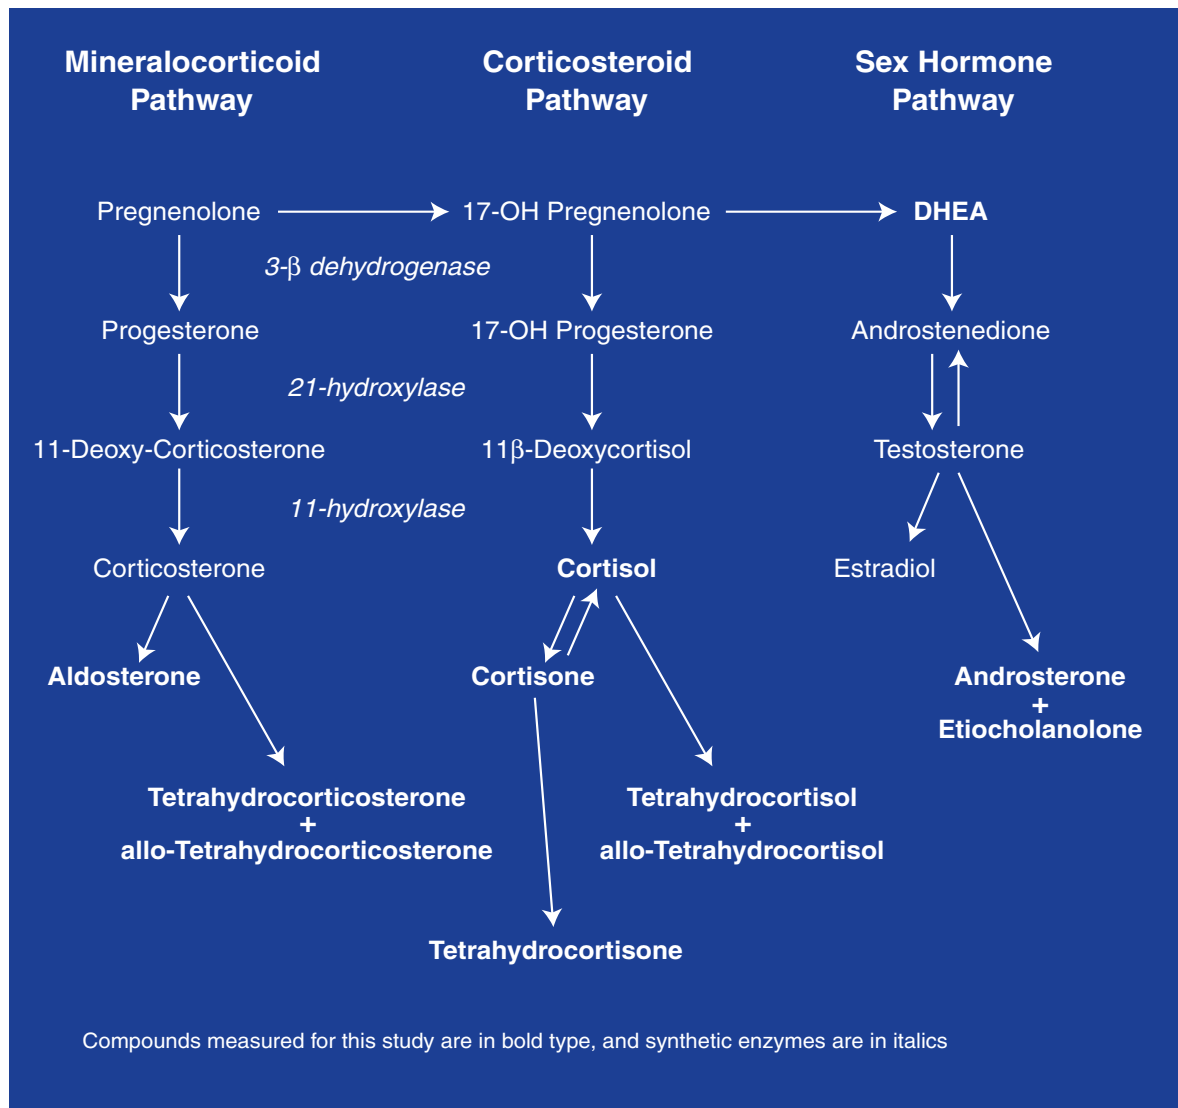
Mineralocorticoid Pathway

Corticosteroid Pathway

Sex Hormone Pathway

Pregnenolone

17-OH Pregnenolone

DHEA

3-β dehydrogenase

Progesterone

17-OH Progesterone

Androstenedione

21-hydroxylase

11-Deoxy-Corticosterone

11β-Deoxycortisol

Testosterone

11-hydroxylase

Corticosterone

Cortisol

Estradiol

Aldosterone

Cortisone

Androsterone + Etiocholanolone

Tetrahydrocorticosterone + allo-Tetrahydrocorticosterone

Tetrahydrocortisol + allo-Tetrahydrocortisol

Tetrahydrocortisone

Compounds measured for this study are in bold type, and synthetic enzymes are in italics